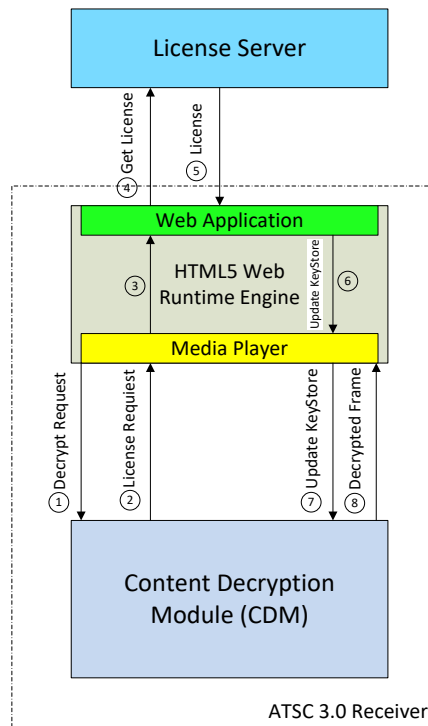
License Server

Get License
4

License
5

Web Application

3

HTML5 Web Runtime Engine

Update KeyStore
6

Media Player

Decrypt Request
1

License Request
2

Update KeyStore
7

Decrypted Frame
8

Content Decryption Module (CDM)

ATSC 3.0 Receiver